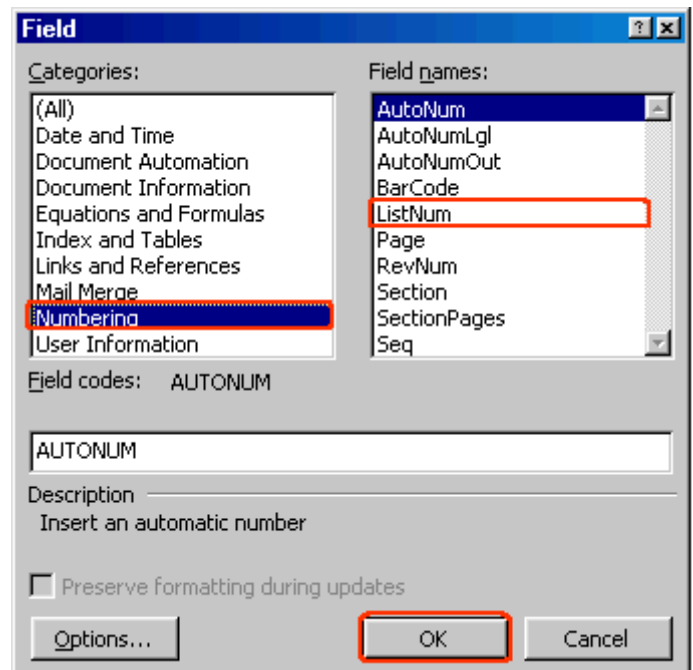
Field

? X

Categories:

(All)
Date and Time
Document Automation
Document Information
Equations and Formulas
Index and Tables
Links and References
Mail Merge
Numbering
User Information

Field names:

AutoNum
AutoNumLgl
AutoNumOut
BarCode
ListNum
Page
RevNum
Section
SectionPages
Seq

Field codes: AUTONUM

AUTONUM

Description

Insert an automatic number

Preserve formatting during updates

Options...

OK

Cancel